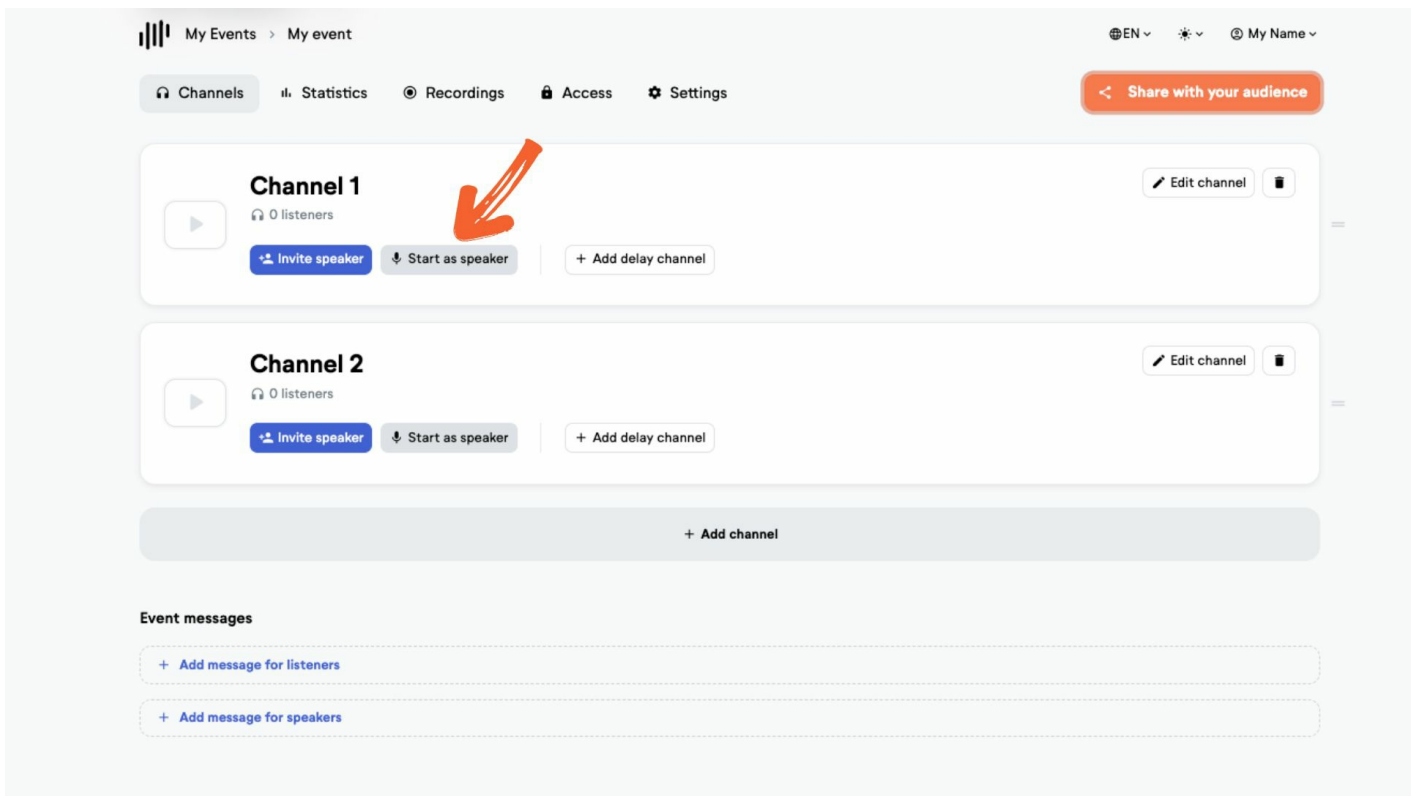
My Events > My event

EN My Name

Channels Statistics Recordings Access Settings

Share with your audience

Channel 1
0 listeners
Invite speaker Start as speaker + Add delay channel
Edit channel

Channel 2
0 listeners
Invite speaker Start as speaker + Add delay channel
Edit channel

+ Add channel

Event messages

+ Add message for listeners

+ Add message for speakers